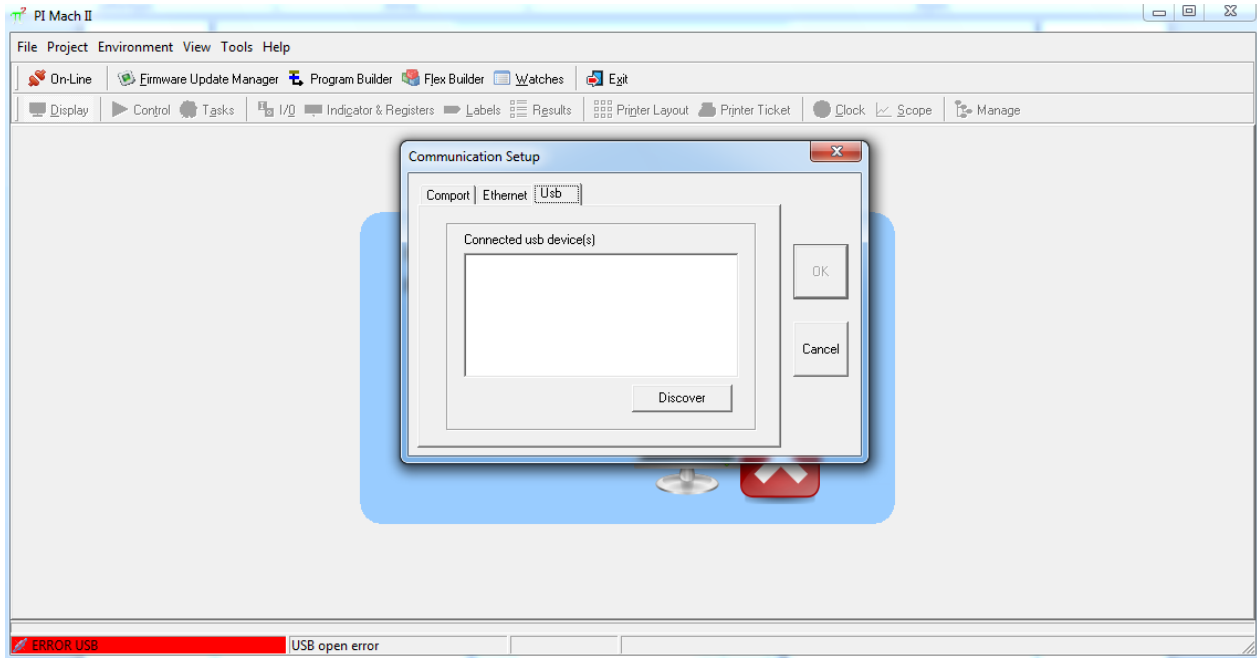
PI Mach II

File Project Environment View Tools Help

On-Line Firmware Update Manager Program Builder Flex Builder Watches Exit

Display Control Tasks I/O Indicator & Registers Labels Results Printer Layout Printer Ticket Clock Scope Manage

Communication Setup

Comport Ethernet Usb

Connected usb device(s)

Discover

OK

Cancel

ERROR USB USB open error